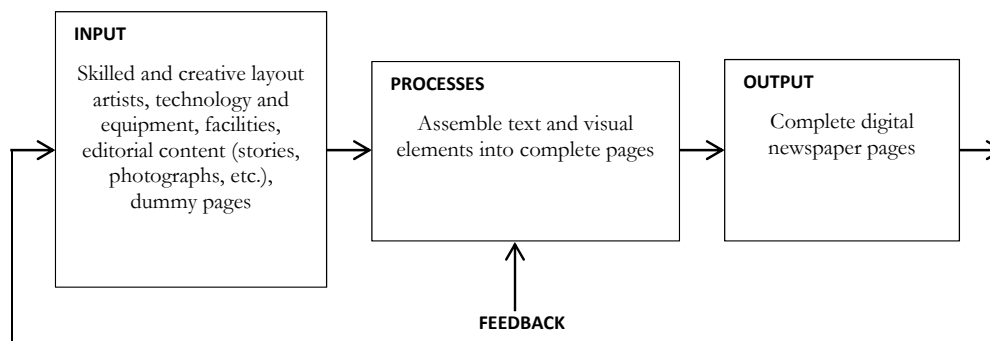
INPUT

Skilled and creative layout artists, technology and equipment, facilities, editorial content (stories, photographs, etc.), dummy pages

PROCESSES

Assemble text and visual elements into complete pages

OUTPUT

Complete digital newspaper pages

FEEDBACK